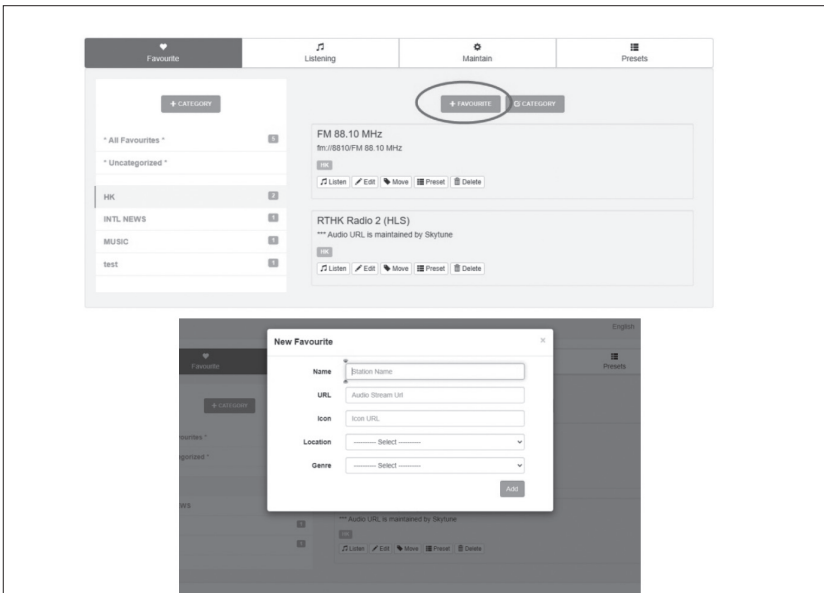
Favourite
Listening
Maintain
Presets

+ CATEGORY

* All Favourites * 5
* Uncategorized *

HK 2
INTL NEWS 1
MUSIC 1
test 1

+ FAVOURITE
CATEGORY

FM 88.10 MHz
fm://8810/FM 88.10 MHz
HK
Listen Edit Move Preset Delete

RTHK Radio 2 (HLS)
*** Audio URL is maintained by Skytune
HK
Listen Edit Move Preset Delete

English
Favourite
Presets
+ CATEGORY
ourites *
gorized *
WS

New Favourite
×
Name Station Name
URL Audio Stream Url
Icon Icon URL
Location -------- Select --------
Genre -------- Select --------
Add

*** Audio URL is maintained by Skytune
HK
Listen Edit Move Preset Delete